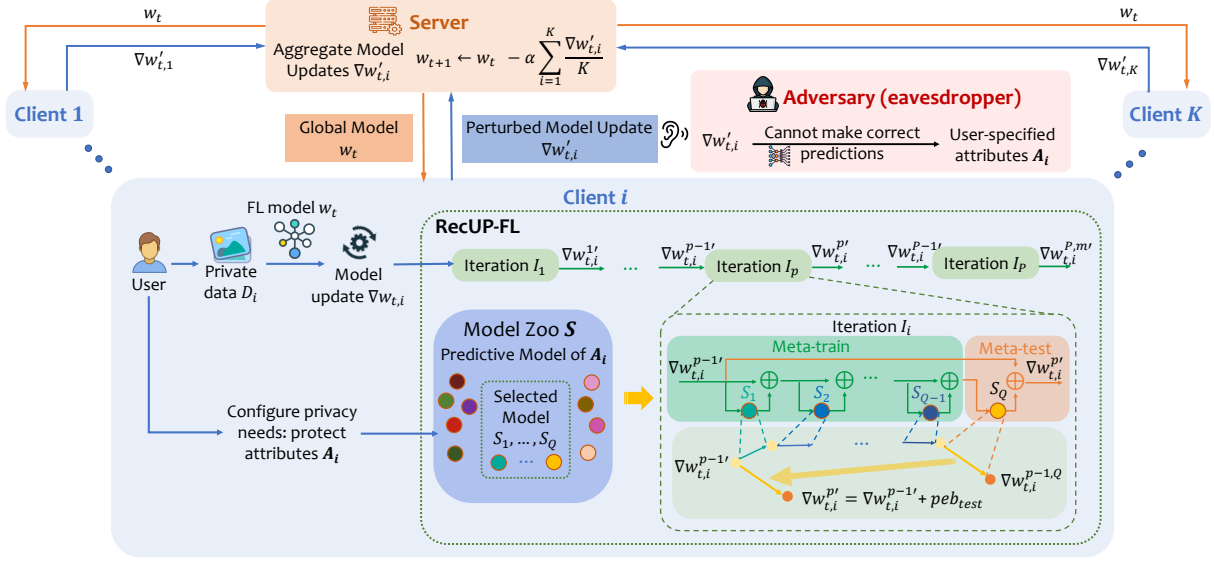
$w_t$

Server

$w_t$

$\nabla w'_{t,1}$

Aggregate Model Updates $\nabla w'_{t,i}$ $w_{t+1} \leftarrow w_t - \alpha \sum_{i=1}^{K} \frac{\nabla w'_{t,i}}{K}$

$\nabla w'_{t,K}$

Client 1

Client $K$

Adversary (eavesdropper)

Global Model $w_t$

Perturbed Model Update $\nabla w'_{t,i}$

$\nabla w'_{t,i}$ Cannot make correct predictions User-specified attributes $\boldsymbol{A_i}$

Client $i$

FL model $w_t$

RecUP-FL

User

Private data $D_i$

Model update $\nabla w_{t,i}$

Iteration $I_1$ $\nabla w^{1\prime}_{t,i}$ … $\nabla w^{p-1\prime}_{t,i}$ Iteration $I_p$ $\nabla w^{p\prime}_{t,i}$ … $\nabla w^{P-1\prime}_{t,i}$ Iteration $I_P$ $\nabla w^{P,m\prime}_{t,i}$

Model Zoo $\boldsymbol{S}$

Predictive Model of $\boldsymbol{A_i}$

Selected Model $S_1, \ldots, S_Q$

Configure privacy needs: protect attributes $\boldsymbol{A_i}$

Iteration $I_i$

Meta-train

Meta-test

$\nabla w^{p-1\prime}_{t,i}$

$S_1$ $S_2$ … $S_{Q-1}$ $S_Q$

$\nabla w^{p\prime}_{t,i}$

$\nabla w^{p-1\prime}_{t,i}$

$\nabla w^{p-1,Q}_{t,i}$

$\nabla w^{p\prime}_{t,i} = \nabla w^{p-1\prime}_{t,i} + peb_{test}$